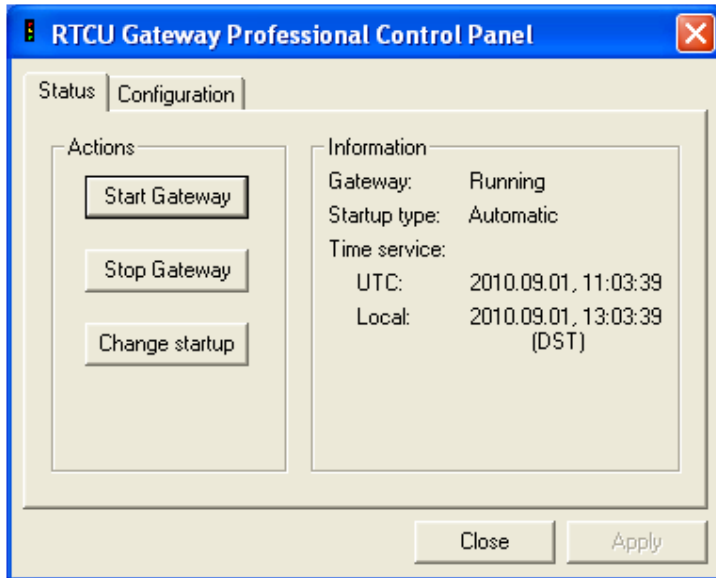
RTCU Gateway Professional Control Panel

Status | Configuration

Actions

Start Gateway

Stop Gateway

Change startup

Information

Gateway: Running

Startup type: Automatic

Time service:

UTC: 2010.09.01, 11:03:39

Local: 2010.09.01, 13:03:39 (DST)

Close

Apply